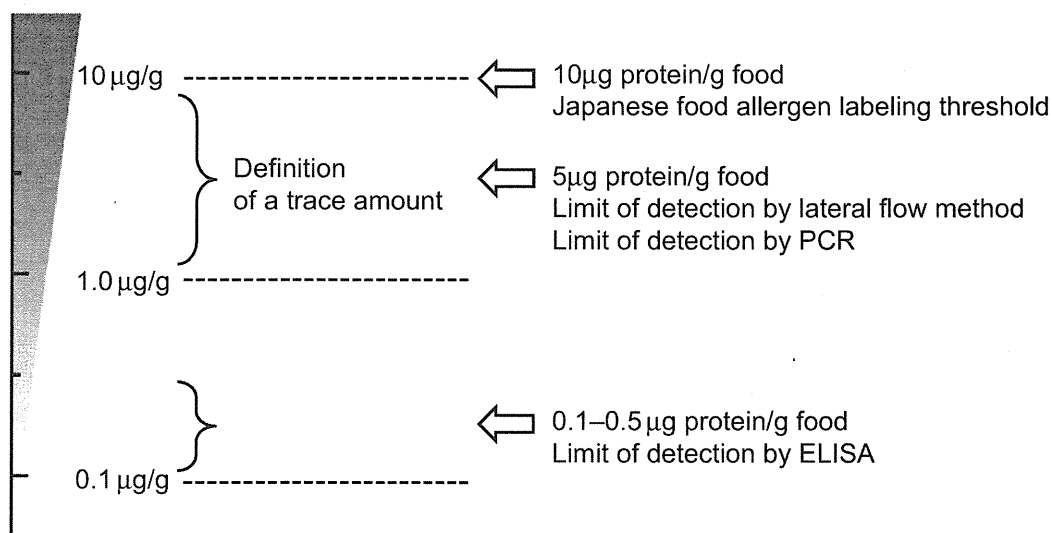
10 μg/g

10μg protein/g food
Japanese food allergen labeling threshold

Definition of a trace amount

5μg protein/g food
Limit of detection by lateral flow method
Limit of detection by PCR

1.0 μg/g

0.1–0.5 μg protein/g food
Limit of detection by ELISA

0.1 μg/g